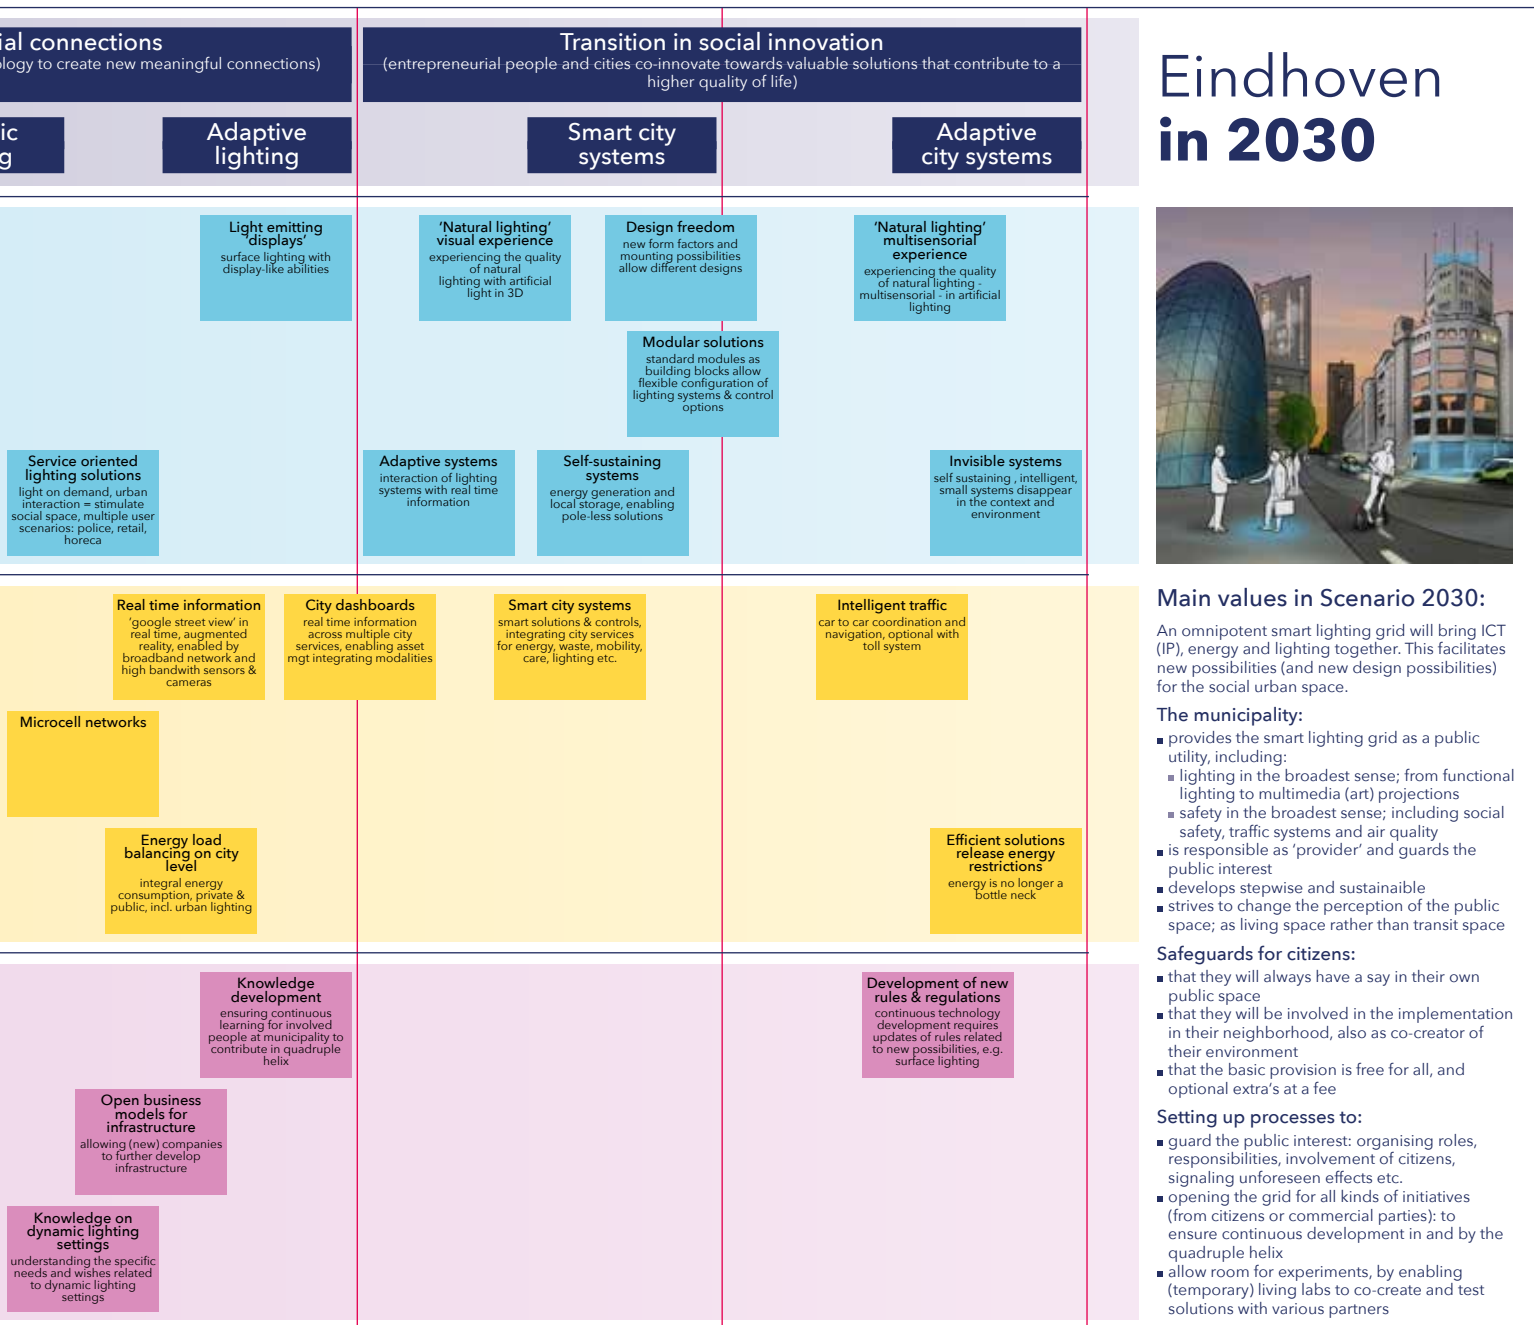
ial connections
ology to create new meaningful connections)

Transition in social innovation
(entrepreneurial people and cities co-innovate towards valuable solutions that contribute to a higher quality of life)

ic
g

Adaptive lighting

Smart city systems

Adaptive city systems

Eindhoven
in 2030

Light emitting 'displays'
surface lighting with display-like abilities

'Natural lighting' visual experience
experiencing the quality of natural lighting with artificial light in 3D

Design freedom
new form factors and mounting possibilities allow different designs

'Natural lighting' multisensorial experience
experiencing the quality of natural lighting - multisensorial - in artificial lighting

Modular solutions
standard modules as building blocks allow flexible configuration of lighting systems & control options

Service oriented lighting solutions
light on demand, urban interaction = stimulate social space, multiple user scenarios: police, retail, horeca

Adaptive systems
interaction of lighting systems with real time information

Self-sustaining systems
energy generation and local storage, enabling pole-less solutions

Invisible systems
self sustaining , intelligent, small systems disappear in the context and environment

Real time information
'google street view' in real time, augmented reality, enabled by broadband network and high bandwith sensors & cameras

City dashboards
real time information across multiple city services, enabling asset mgt integrating modalities

Smart city systems
smart solutions & controls, integrating city services for energy, waste, mobility, care, lighting etc.

Intelligent traffic
car to car coordination and navigation, optional with toll system

Microcell networks

Energy load balancing on city level
integral energy consumption, private & public, incl. urban lighting

Efficient solutions release energy restrictions
energy is no longer a bottle neck

Knowledge development
ensuring continuous learning for involved people at municipality to contribute in quadruple helix

Development of new rules & regulations
continuous technology development requires updates of rules related to new possibilities, e.g. surface lighting

Open business models for infrastructure
allowing (new) companies to further develop infrastructure

Knowledge on dynamic lighting settings
understanding the specific needs and wishes related to dynamic lighting settings

Main values in Scenario 2030:
An omnipotent smart lighting grid will bring ICT (IP), energy and lighting together. This facilitates new possibilities (and new design possibilities) for the social urban space.

The municipality:
▪ provides the smart lighting grid as a public utility, including:
▪ lighting in the broadest sense; from functional lighting to multimedia (art) projections
▪ safety in the broadest sense; including social safety, traffic systems and air quality
▪ is responsible as 'provider' and guards the public interest
▪ develops stepwise and sustainable
▪ strives to change the perception of the public space; as living space rather than transit space

Safeguards for citizens:
▪ that they will always have a say in their own public space
▪ that they will be involved in the implementation in their neighborhood, also as co-creator of their environment
▪ that the basic provision is free for all, and optional extra's at a fee

Setting up processes to:
▪ guard the public interest: organising roles, responsibilities, involvement of citizens, signaling unforeseen effects etc.
▪ opening the grid for all kinds of initiatives (from citizens or commercial parties): to ensure continuous development in and by the quadruple helix
▪ allow room for experiments, by enabling (temporary) living labs to co-create and test solutions with various partners